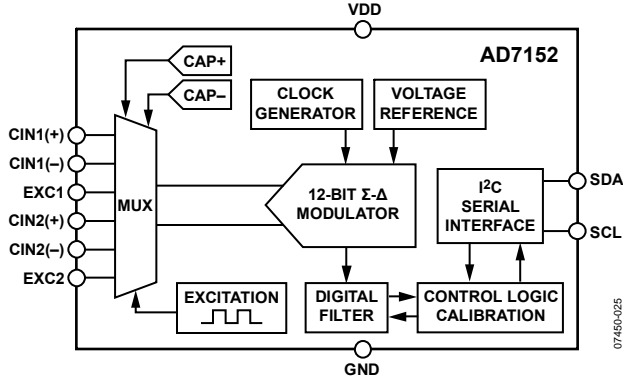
VDD

AD7152

CAP+

CAP–

CLOCK GENERATOR

VOLTAGE REFERENCE

CIN1(+)

CIN1(–)

EXC1

CIN2(+)

CIN2(–)

EXC2

MUX

12-BIT Σ-Δ MODULATOR

$I^2C$ SERIAL INTERFACE

SDA

SCL

EXCITATION

DIGITAL FILTER

CONTROL LOGIC CALIBRATION

GND

07450-025